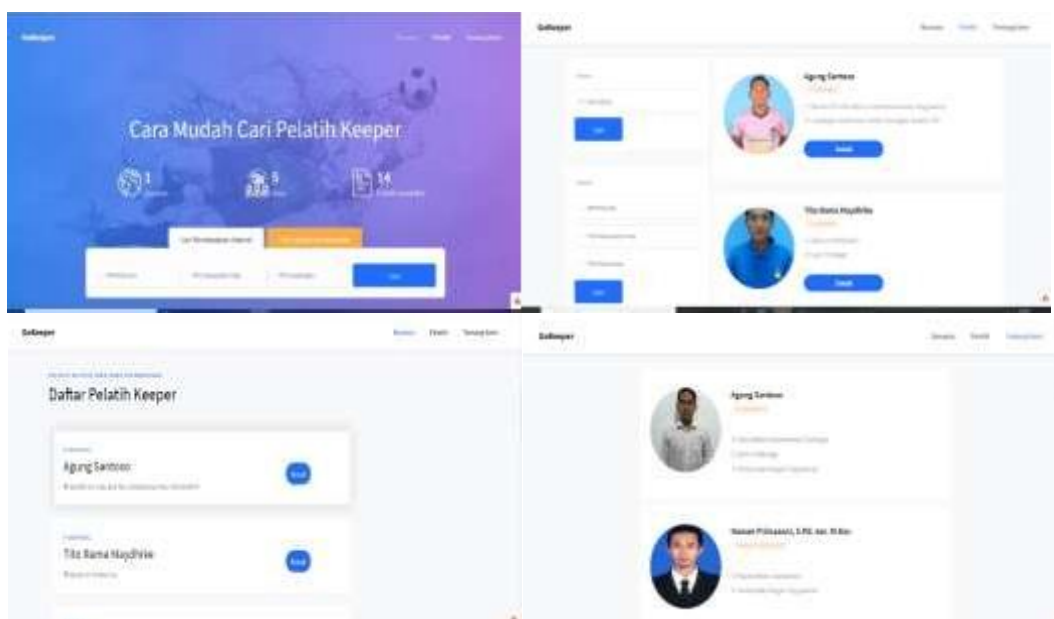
GoKeeper

Cara Mudah Cari Pelatih Keeper

1

5

14

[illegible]

GoKeeper

Agung Santoso

Detail

Tito Rama Maydhika

Detail

GoKeeper

Daftar Pelatih Keeper

Agung Santoso

Tito Rama Maydhika

GoKeeper

Agung Santoso

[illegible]